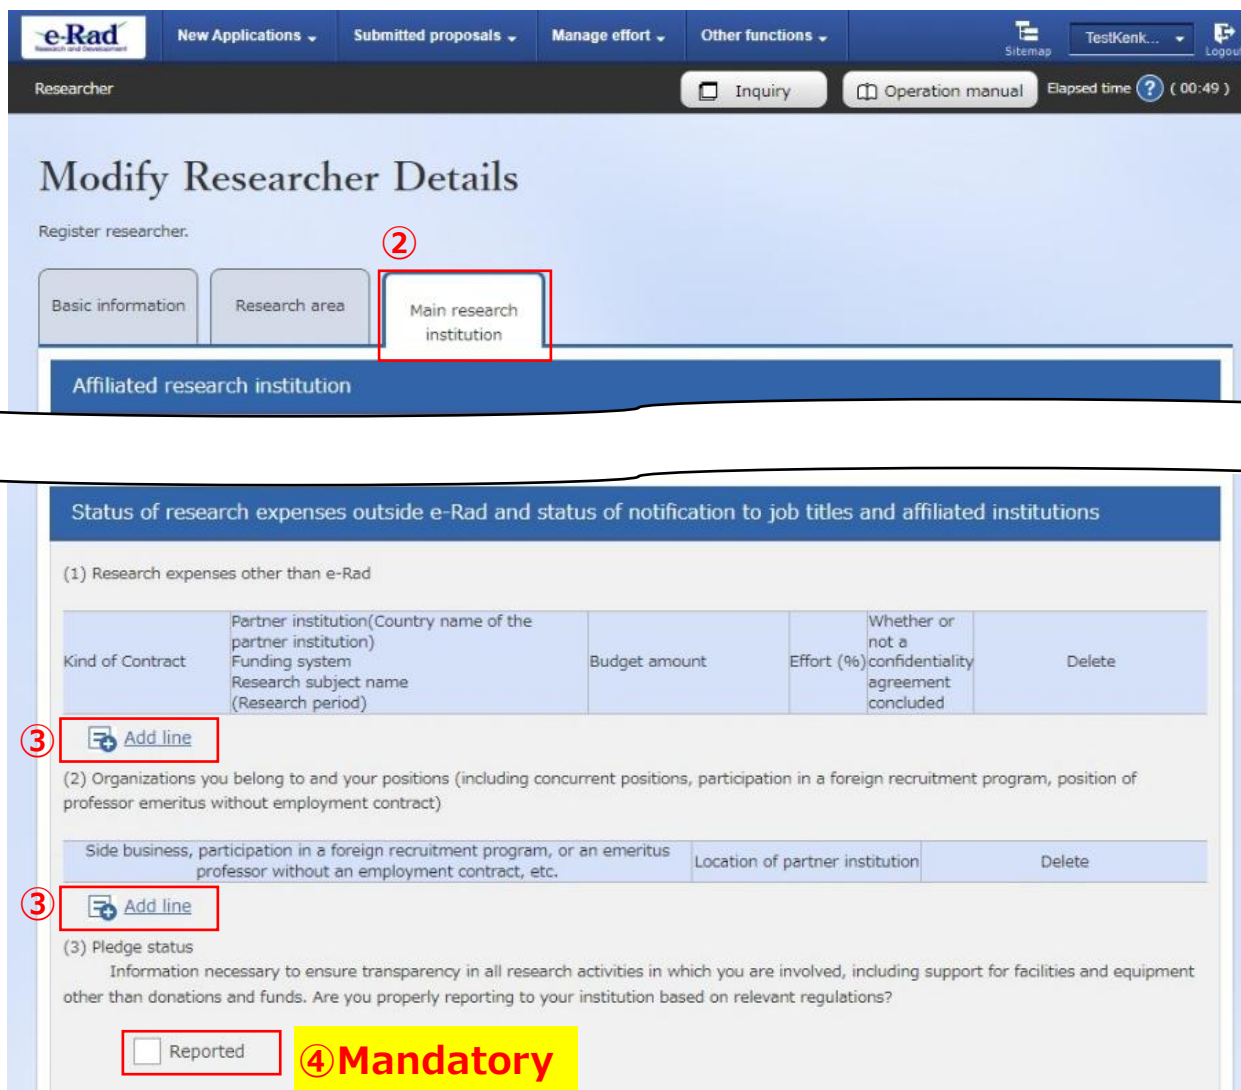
e-Rad
Research and Development

New Applications ⌄ | Submitted proposals ⌄ | Manage effort ⌄ | Other functions ⌄ | Sitemap | TestKenk... | Logout

Researcher

Inquiry | Operation manual | Elapsed time ? ( 00:49 )

Modify Researcher Details

Register researcher.

②

Basic information | Research area | Main research institution

Affiliated research institution

Status of research expenses outside e-Rad and status of notification to job titles and affiliated institutions

(1) Research expenses other than e-Rad

| Kind of Contract | Partner institution(Country name of the partner institution) Funding system Research subject name (Research period) | Budget amount | Effort (%) | Whether or not a confidentiality agreement concluded | Delete |
|---|---|---|---|---|---|

③ Add line

(2) Organizations you belong to and your positions (including concurrent positions, participation in a foreign recruitment program, position of professor emeritus without employment contract)

| Side business, participation in a foreign recruitment program, or an emeritus professor without an employment contract, etc. | Location of partner institution | Delete |
|---|---|---|

③ Add line

(3) Pledge status

Information necessary to ensure transparency in all research activities in which you are involved, including support for facilities and equipment other than donations and funds. Are you properly reporting to your institution based on relevant regulations?

Reported

④Mandatory